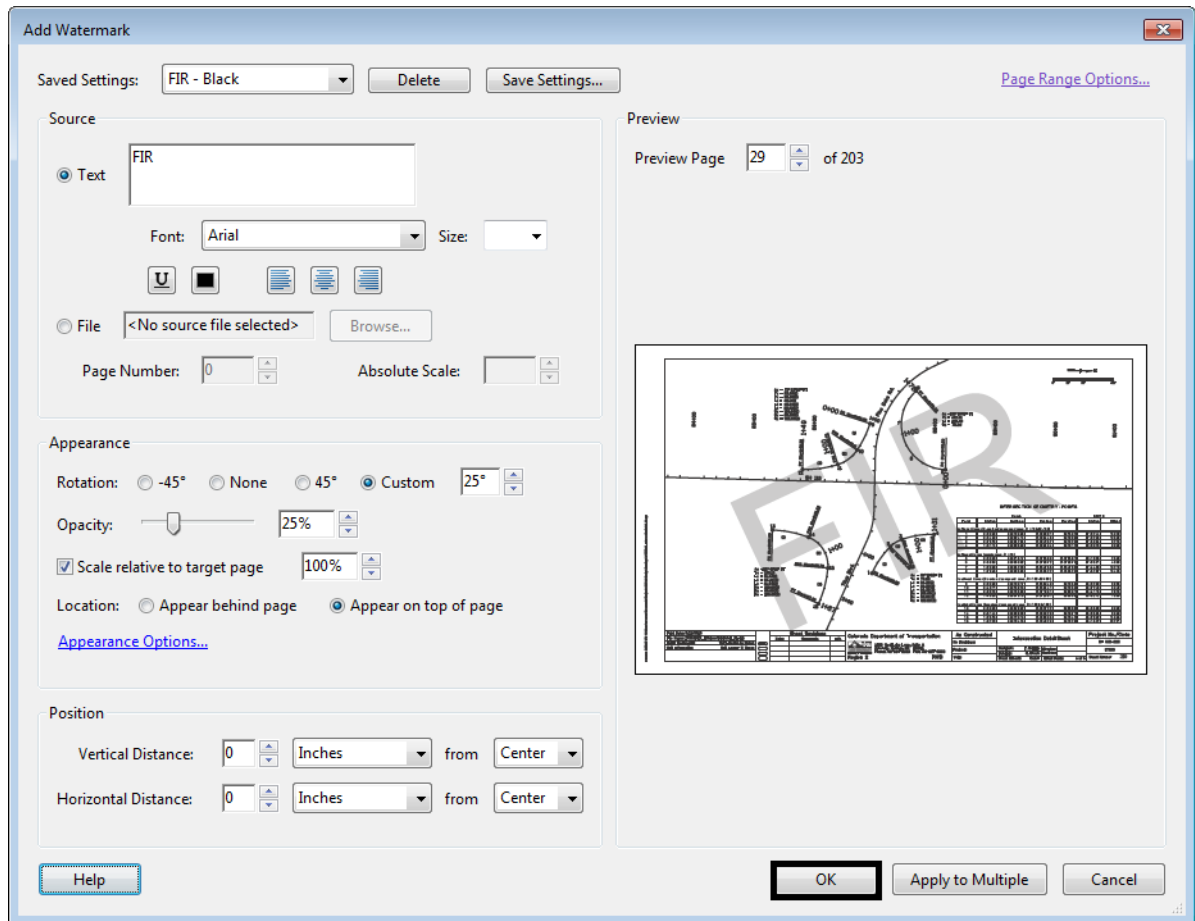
Add Watermark

Saved Settings: FIR - Black Delete Save Settings...

Page Range Options...

Source

Text FIR

Font: Arial Size:

File <No source file selected> Browse...

Page Number: 0 Absolute Scale:

Appearance

Rotation: -45° None 45° Custom 25°

Opacity: 25%

Scale relative to target page 100%

Location: Appear behind page Appear on top of page

Appearance Options...

Position

Vertical Distance: 0 Inches from Center

Horizontal Distance: 0 Inches from Center

Preview

Preview Page 29 of 203

FIR

Help

OK Apply to Multiple Cancel